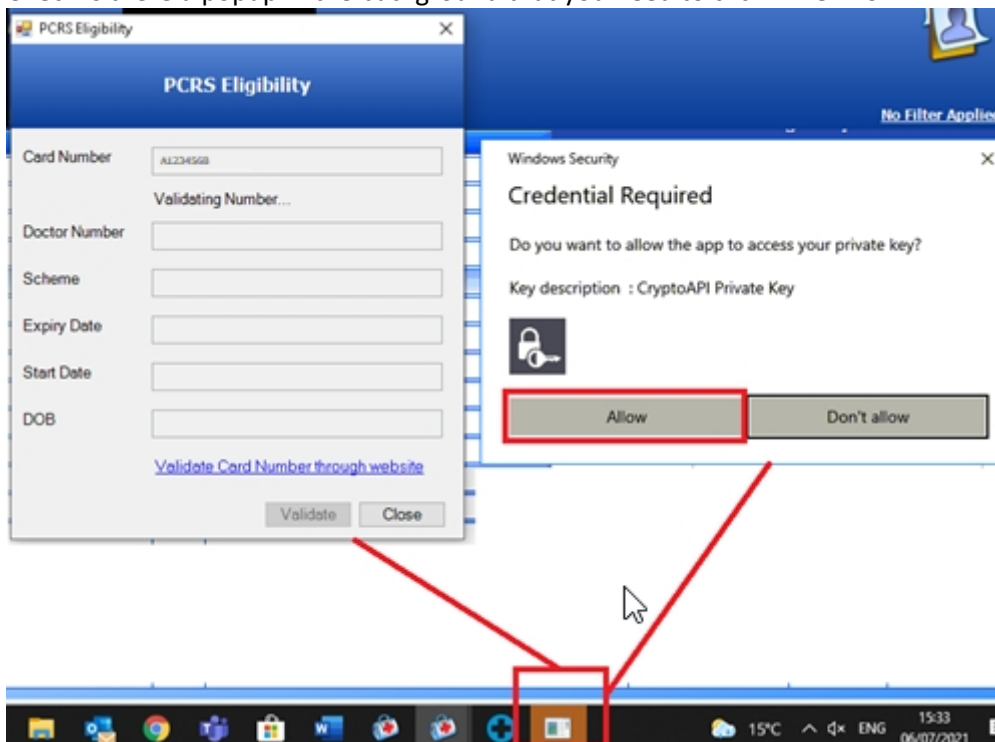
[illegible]

PCRS Eligibility

PCRS Eligibility

No Filter Applie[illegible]

Card Number A1234568

Validating Number....

Doctor Number

Scheme

Expiry Date

Start Date

DOB

Validate Card Number through website

Validate Close

Windows Security

Credential Required

Do you want to allow the app to access your private key?

Key description : CryptoAPI Private Key

Allow

Don't allow

15°C ENG 15:33 06/07/2021